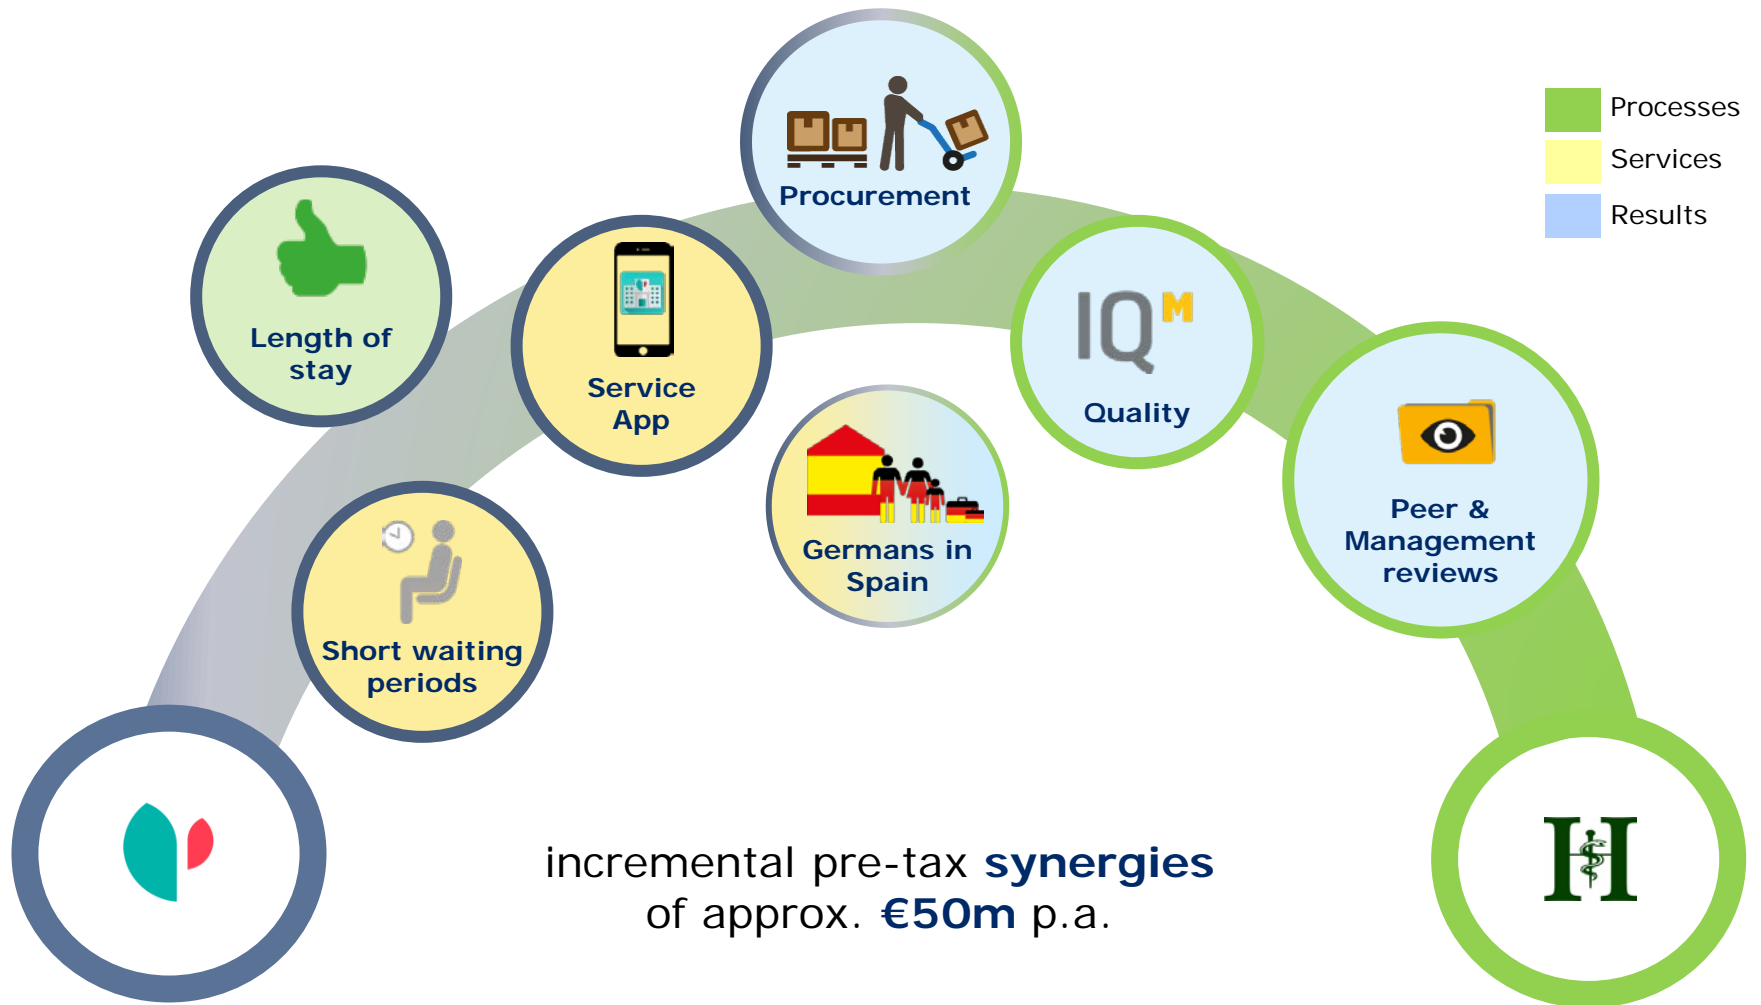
Processes
Services
Results

Procurement

Length of stay

Service App

IQM

Quality

Germans in Spain

Peer & Management reviews

Short waiting periods

incremental pre-tax **synergies** of approx. **€50m** p.a.